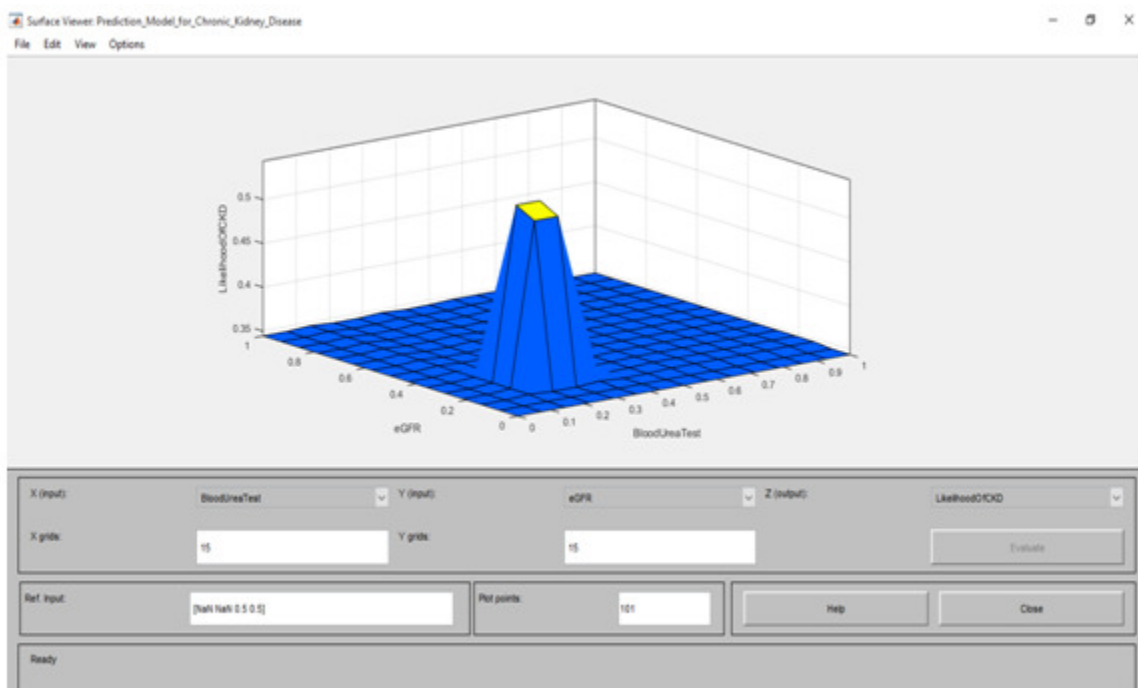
Surface Viewer: Prediction_Model_for_Chronic_Kidney_Disease

File Edit View Options

LikelihoodOfCKD

0.5
0.45
0.4
0.35

1
0.8
0.6
0.4
0.2
0

eGFR

0
0.1
0.2
0.3
0.4
0.5
0.6
0.7
0.8
0.9
1

BloodUreaTest

X (input): BloodUreaTest

Y (input): eGFR

Z (output): LikelihoodOfCKD

X grids: 15

Y grids: 15

Evaluate

Ref. Input: [NaN NaN 0.5 0.5]

Plot points: 101

Help

Close

Ready